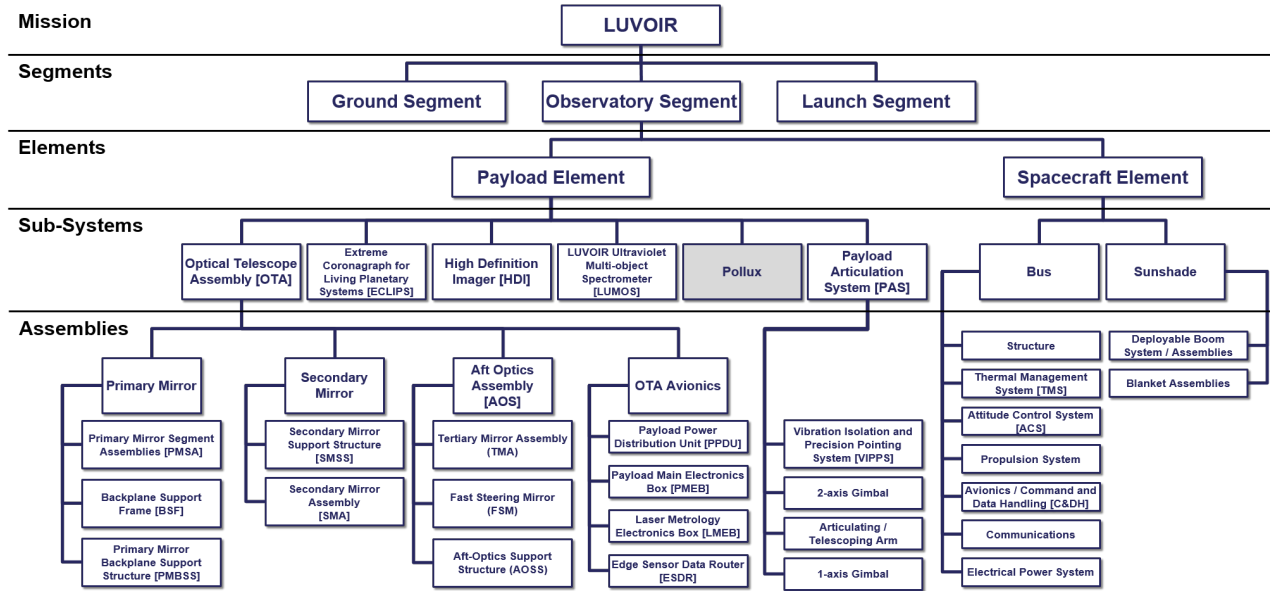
Mission

LUVOIR

Segments

Ground Segment

Observatory Segment

Launch Segment

Elements

Payload Element

Spacecraft Element

Sub-Systems

Optical Telescope Assembly [OTA]

Extreme Coronagraph for Living Planetary Systems [ECLIPS]

High Definition Imager [HDI]

LUVOIR Ultraviolet Multi-object Spectrometer [LUMOS]

Pollux

Payload Articulation System [PAS]

Bus

Sunshade

Assemblies

Primary Mirror

Primary Mirror Segment Assemblies [PMSA]

Backplane Support Frame [BSF]

Primary Mirror Backplane Support Structure [PMBSS]

Secondary Mirror

Secondary Mirror Support Structure [SMSS]

Secondary Mirror Assembly [SMA]

Aft Optics Assembly [AOS]

Tertiary Mirror Assembly (TMA)

Fast Steering Mirror (FSM)

Aft-Optics Support Structure (AOSS)

OTA Avionics

Payload Power Distribution Unit [PPDU]

Payload Main Electronics Box [PMEB]

Laser Metrology Electronics Box [LMEB]

Edge Sensor Data Router [ESDR]

Vibration Isolation and Precision Pointing System [VIPPS]

2-axis Gimbal

Articulating / Telescoping Arm

1-axis Gimbal

Structure

Thermal Management System [TMS]

Attitude Control System [ACS]

Propulsion System

Avionics / Command and Data Handling [C&DH]

Communications

Electrical Power System

Deployable Boom System / Assemblies

Blanket Assemblies